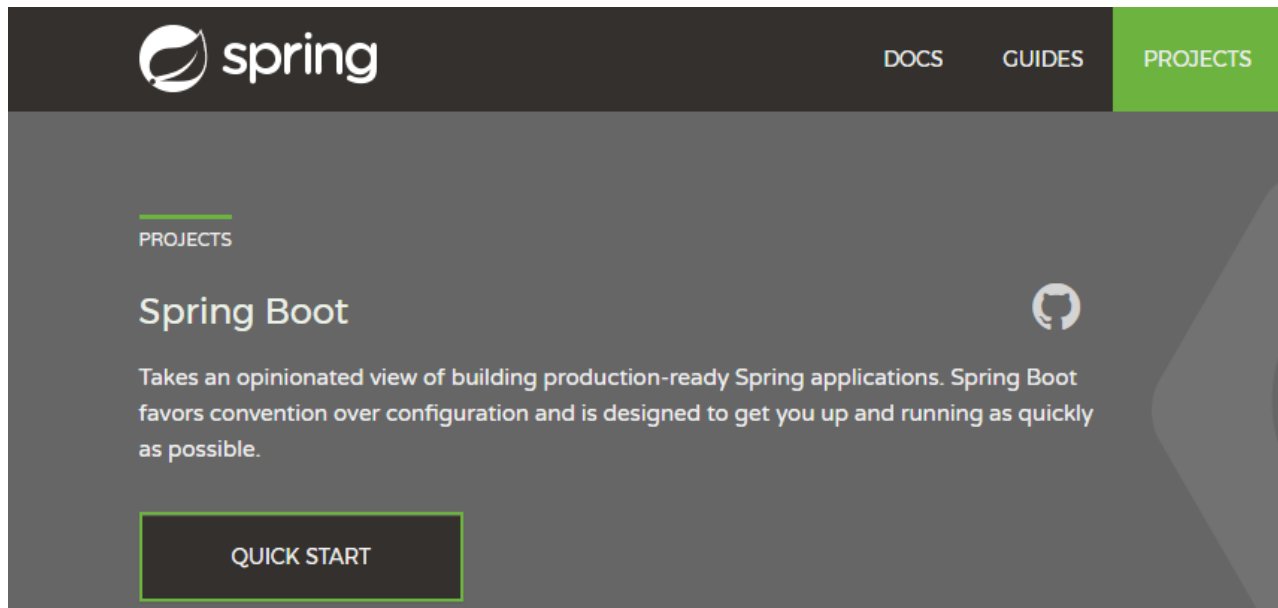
spring

DOCS GUIDES PROJECTS

PROJECTS

Spring Boot

Takes an opinionated view of building production-ready Spring applications. Spring Boot favors convention over configuration and is designed to get you up and running as quickly as possible.

QUICK START